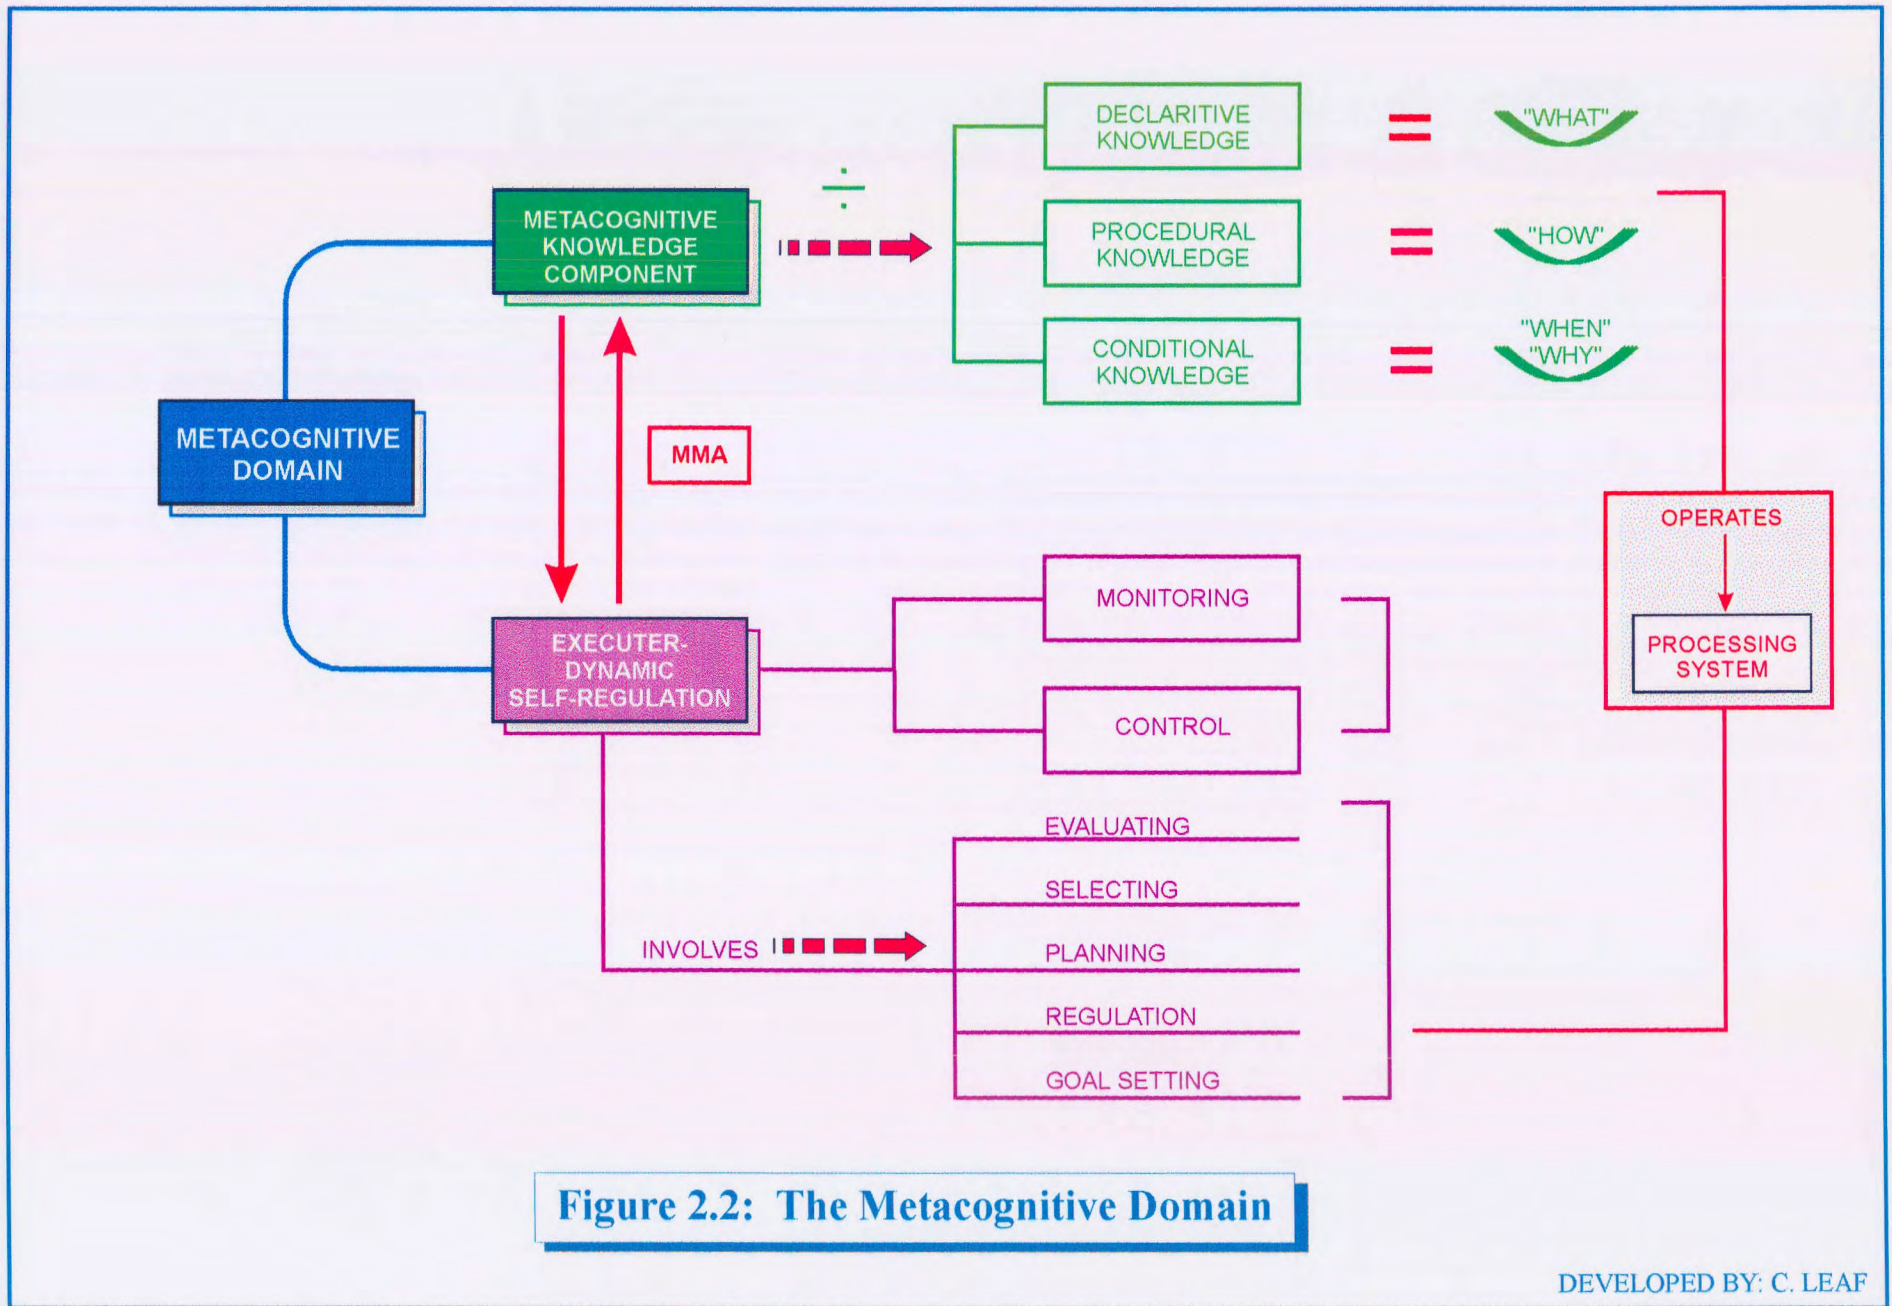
METACOGNITIVE DOMAIN

METACOGNITIVE KNOWLEDGE COMPONENT

$\div$

DECLARITIVE KNOWLEDGE = "WHAT"

PROCEDURAL KNOWLEDGE = "HOW"

CONDITIONAL KNOWLEDGE = "WHEN" "WHY"

MMA

EXECUTER-DYNAMIC SELF-REGULATION

MONITORING

CONTROL

INVOLVES

EVALUATING

SELECTING

PLANNING

REGULATION

GOAL SETTING

OPERATES

PROCESSING SYSTEM

Figure 2.2: The Metacognitive Domain

DEVELOPED BY: C. LEAF